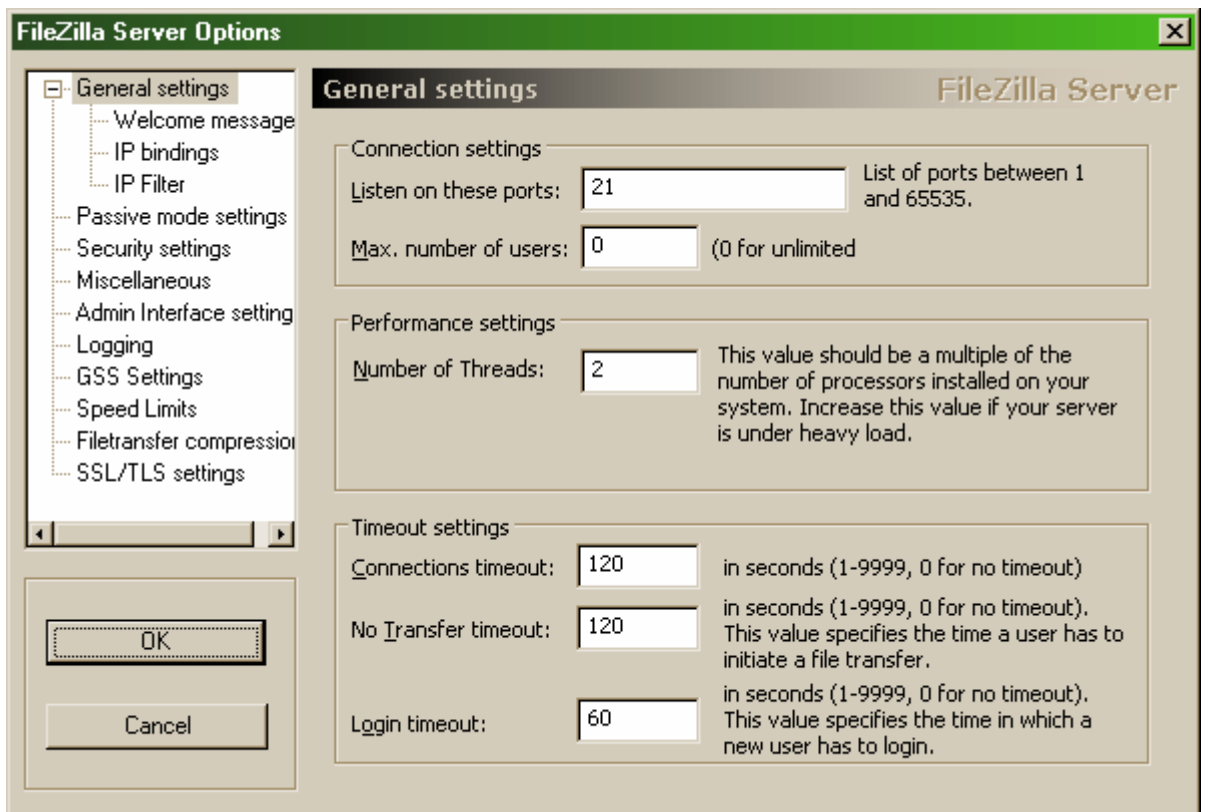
FileZilla Server Options

General settings
Welcome message
IP bindings
IP Filter
Passive mode settings
Security settings
Miscellaneous
Admin Interface setting
Logging
GSS Settings
Speed Limits
Filetransfer compressio
SSL/TLS settings

OK

Cancel

General settings FileZilla Server

Connection settings

Listen on these ports: 21 List of ports between 1 and 65535.

Max. number of users: 0 (0 for unlimited

Performance settings

Number of Threads: 2 This value should be a multiple of the number of processors installed on your system. Increase this value if your server is under heavy load.

Timeout settings

Connections timeout: 120 in seconds (1-9999, 0 for no timeout)

No Transfer timeout: 120 in seconds (1-9999, 0 for no timeout). This value specifies the time a user has to initiate a file transfer.

Login timeout: 60 in seconds (1-9999, 0 for no timeout). This value specifies the time in which a new user has to login.